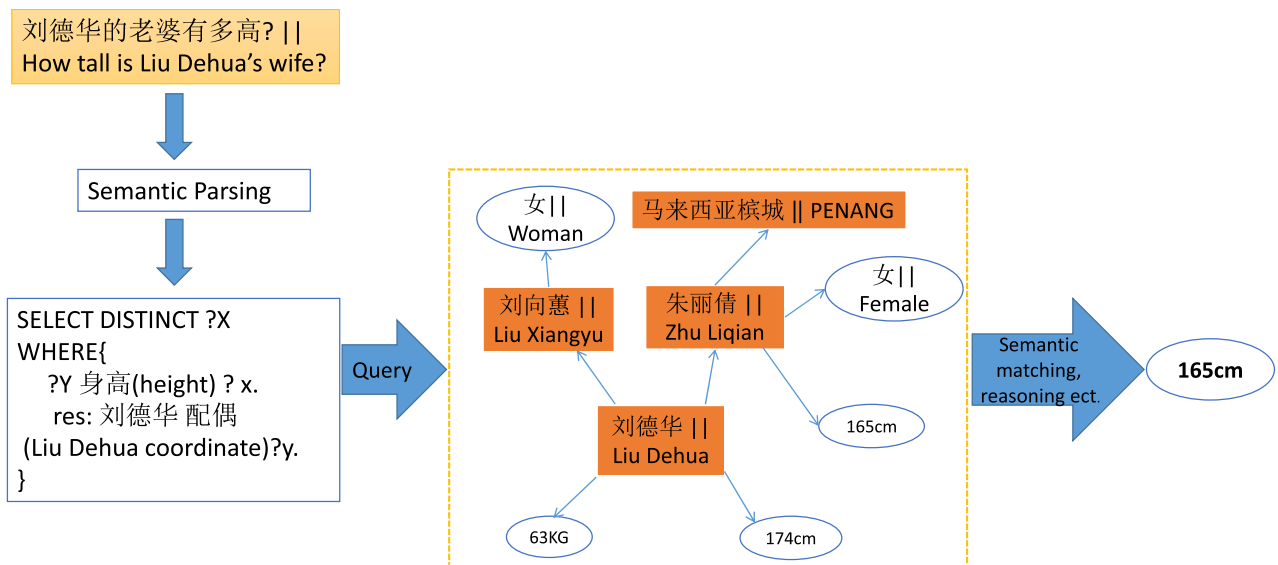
刘德华的老婆有多高? || How tall is Liu Dehua's wife?

Semantic Parsing

SELECT DISTINCT ?X
WHERE{
?Y 身高(height) ? x.
res: 刘德华 配偶
(Liu Dehua coordinate)?y.
}

Query

女|| Woman

马来西亚槟城 || PENANG

女|| Female

刘向蕙 || Liu Xiangyu

朱丽倩 || Zhu Liqian

刘德华 || Liu Dehua

165cm

63KG

174cm

Semantic matching, reasoning ect.

165cm